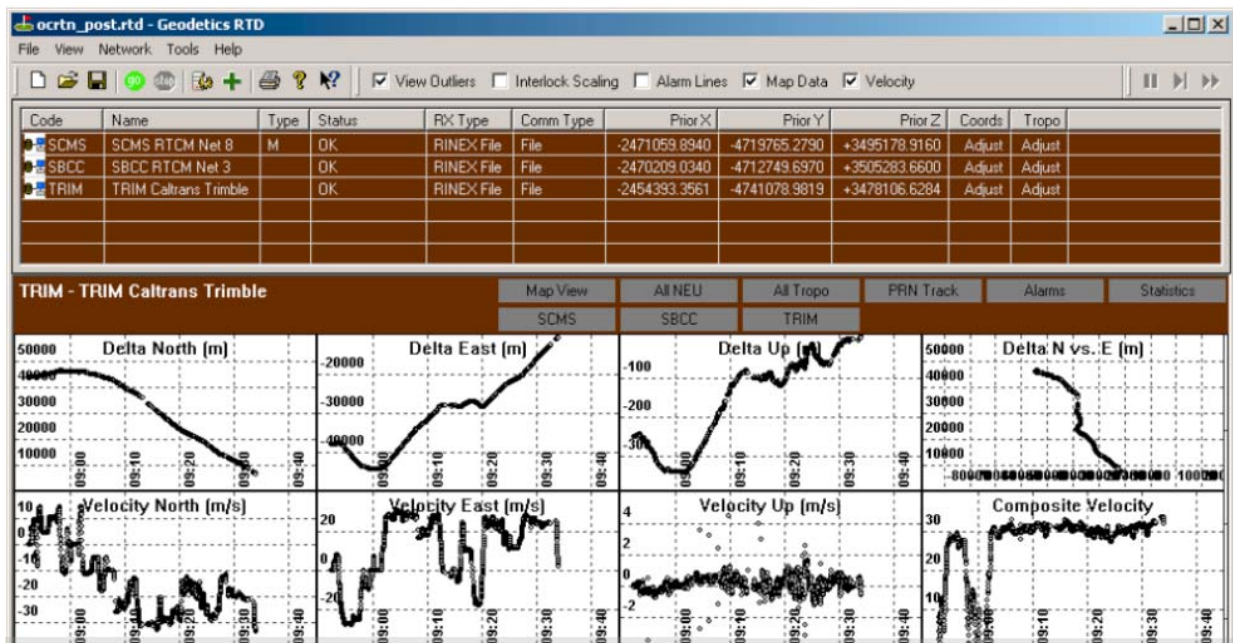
ocrtn_post.rtd - Geodetics RTD

File View Network Tools Help

View Outliers Interlock Scaling Alarm Lines Map Data Velocity

| Code | Name | Type | Status | RX Type | Comm Type | Prior X | Prior Y | Prior Z | Coords | Tropo |
|---|---|---|---|---|---|---|---|---|---|---|
| SCMS | SCMS RTCM Net 8 | M | OK | RINEX File | File | -2471059.8940 | -4719765.2790 | +3495178.9160 | Adjust | Adjust |
| SBCC | SBCC RTCM Net 3 | | OK | RINEX File | File | -2470209.0340 | -4712749.6970 | +3505283.6600 | Adjust | Adjust |
| TRIM | TRIM Caltrans Trimble | | OK | RINEX File | File | -2454393.3561 | -4741078.9819 | +3478106.6284 | Adjust | Adjust |

TRIM - TRIM Caltrans Trimble

Map View | All NEU | All Tropo | PRN Track | Alarms | Statistics
SCMS | SBCC | TRIM

Delta North (m)
50000 40000 30000 20000 10000
09:00 09:10 09:20 09:30 09:40

Delta East (m)
-20000 -30000 -40000
09:00 09:10 09:20 09:30 09:40

Delta Up (m)
-100 -200 -300
09:00 09:10 09:20 09:30 09:40

Delta N vs. E (m)
50000 40000 30000 20000 10000
-80000 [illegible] -10000

Velocity North (m/s)
10 0 -10 -20 -30
09:00 09:10 09:20 09:30 09:40

Velocity East (m/s)
20 0 -20
09:00 09:10 09:20 09:30 09:40

Velocity Up (m/s)
4 2 0 -2
09:00 09:10 09:20 09:30 09:40

Composite Velocity
30 20 10
09:00 09:10 09:20 09:30 09:40